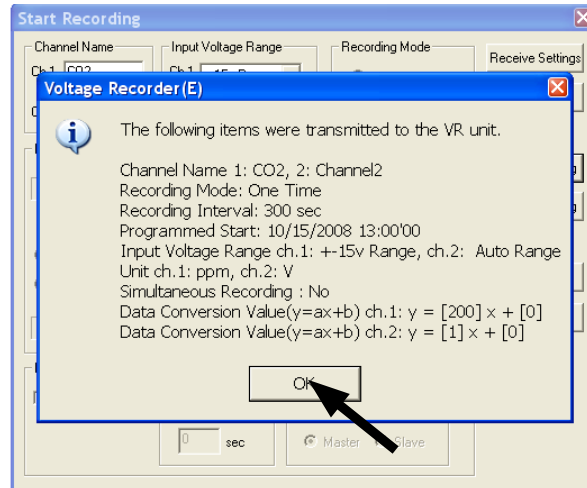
Start Recording

Channel Name
Ch.1 CO2
Input Voltage Range
Ch.1
Recording Mode
Receive Settings

Voltage Recorder(E)

The following items were transmitted to the VR unit.

Channel Name 1: CO2, 2: Channel2
Recording Mode: One Time
Recording Interval: 300 sec
Programmed Start: 10/15/2008 13:00'00
Input Voltage Range ch.1: +-15v Range, ch.2: Auto Range
Unit ch.1: ppm, ch.2: V
Simultaneous Recording : No
Data Conversion Value(y=ax+b) ch.1: y = [200] x + [0]
Data Conversion Value(y=ax+b) ch.2: y = [1] x + [0]

OK

0 sec
Master Slave